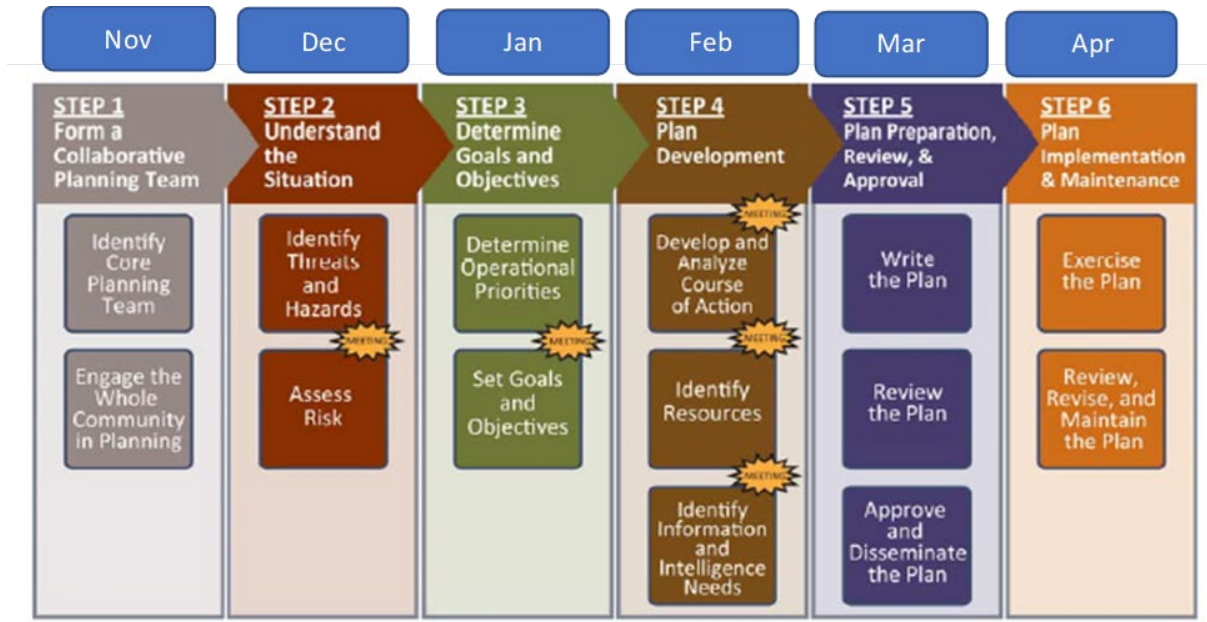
Nov

STEP 1
Form a Collaborative Planning Team

Identify Core Planning Team

Engage the Whole Community in Planning

Dec

STEP 2
Understand the Situation

Identify Threats and Hazards

MEETING

Assess Risk

Jan

STEP 3
Determine Goals and Objectives

Determine Operational Priorities

MEETING

Set Goals and Objectives

Feb

STEP 4
Plan Development

MEETING

Develop and Analyze Course of Action

MEETING

Identify Resources

MEETING

Identify Information and Intelligence Needs

Mar

STEP 5
Plan Preparation, Review, & Approval

Write the Plan

Review the Plan

Approve and Disseminate the Plan

Apr

STEP 6
Plan Implementation & Maintenance

Exercise the Plan

Review, Revise, and Maintain the Plan